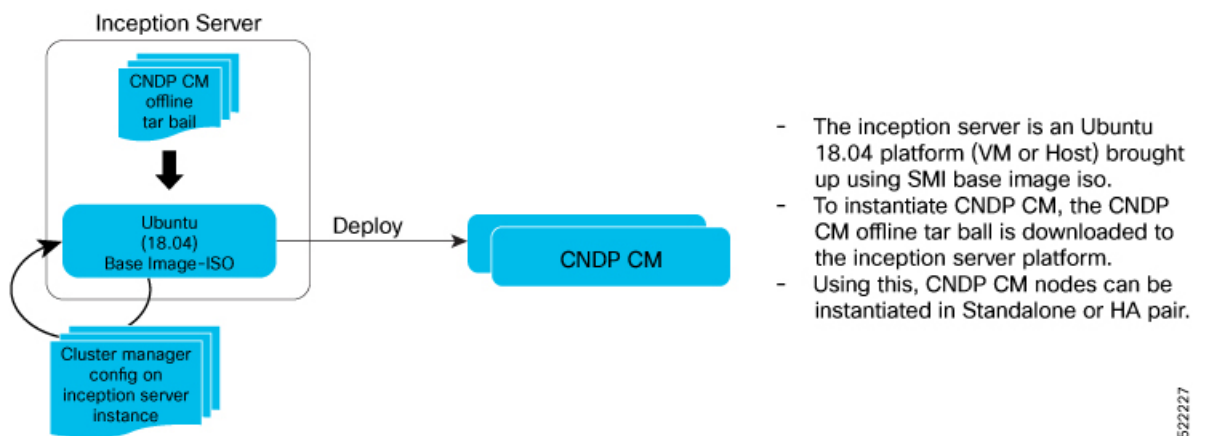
Inception Server

CNDP CM offline tar ball

Ubuntu (18.04) Base Image-ISO

Deploy

CNDP CM

Cluster manager config on inception server instance

- The inception server is an Ubuntu 18.04 platform (VM or Host) brought up using SMI base image iso.
- To instantiate CNDP CM, the CNDP CM offline tar ball is downloaded to the inception server platform.
- Using this, CNDP CM nodes can be instantiated in Standalone or HA pair.

522227